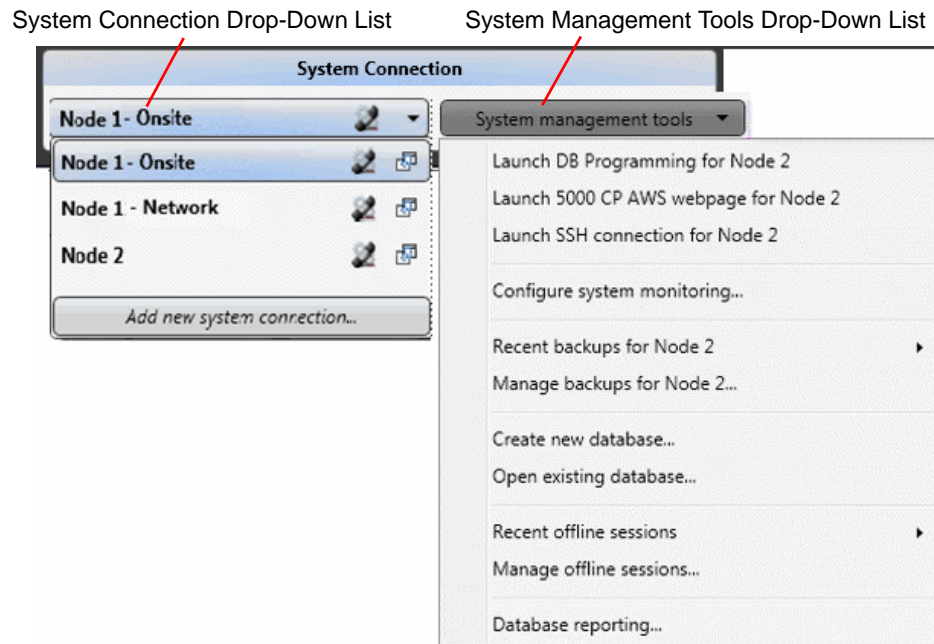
System Connection Drop-Down List

System Management Tools Drop-Down List

System Connection

Node 1- Onsite

System management tools

Node 1 - Onsite

Node 1 - Network

Node 2

Add new system connection...

Launch DB Programming for Node 2

Launch 5000 CP AWS webpage for Node 2

Launch SSH connection for Node 2

Configure system monitoring...

Recent backups for Node 2

Manage backups for Node 2...

Create new database...

Open existing database...

Recent offline sessions

Manage offline sessions...

Database reporting...